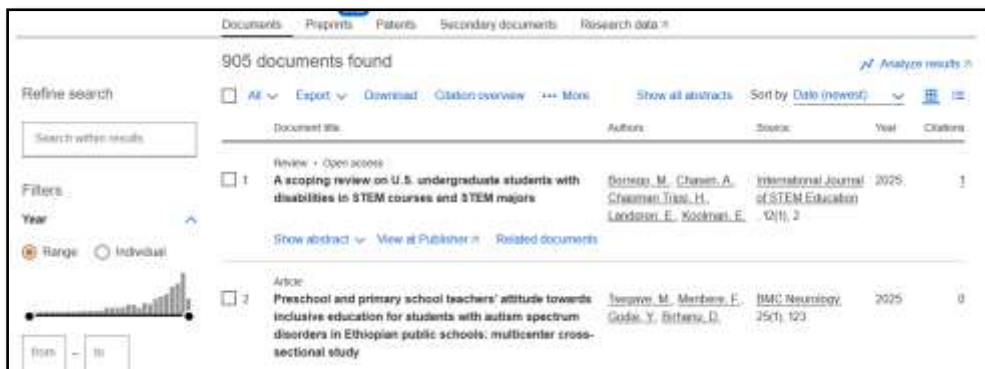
Documents Preprints Patents Secondary documents Research data ↗

905 documents found

Analyze results ↗

Refine search

All ∨ Export ∨ Download Citation overview ··· More Show all abstracts Sort by Date (newest) ∨

Search within results

| | Document title | Authors | Source | Year | Citations |
|---|---|---|---|---|---|
| ☐ 1 | Review • Open access<br>A scoping review on U.S. undergraduate students with disabilities in STEM courses and STEM majors<br>Show abstract ∨ View at Publisher ↗ Related documents | Borrego, M., Chasen, A., Chapman Tripp, H., Landsron, E., Koolman, E. | International Journal of STEM Education 12(1), 2 | 2025 | 1 |
| ☐ 2 | Article<br>Preschool and primary school teachers' attitude towards inclusive education for students with autism spectrum disorders in Ethiopian public schools: multicenter cross-sectional study | Tesgaye, M., Menbere, F., Godie, Y., Birhanu, D. | BMC Neurology 25(1), 123 | 2025 | 0 |

Filters

Year

Range Individual

from – to